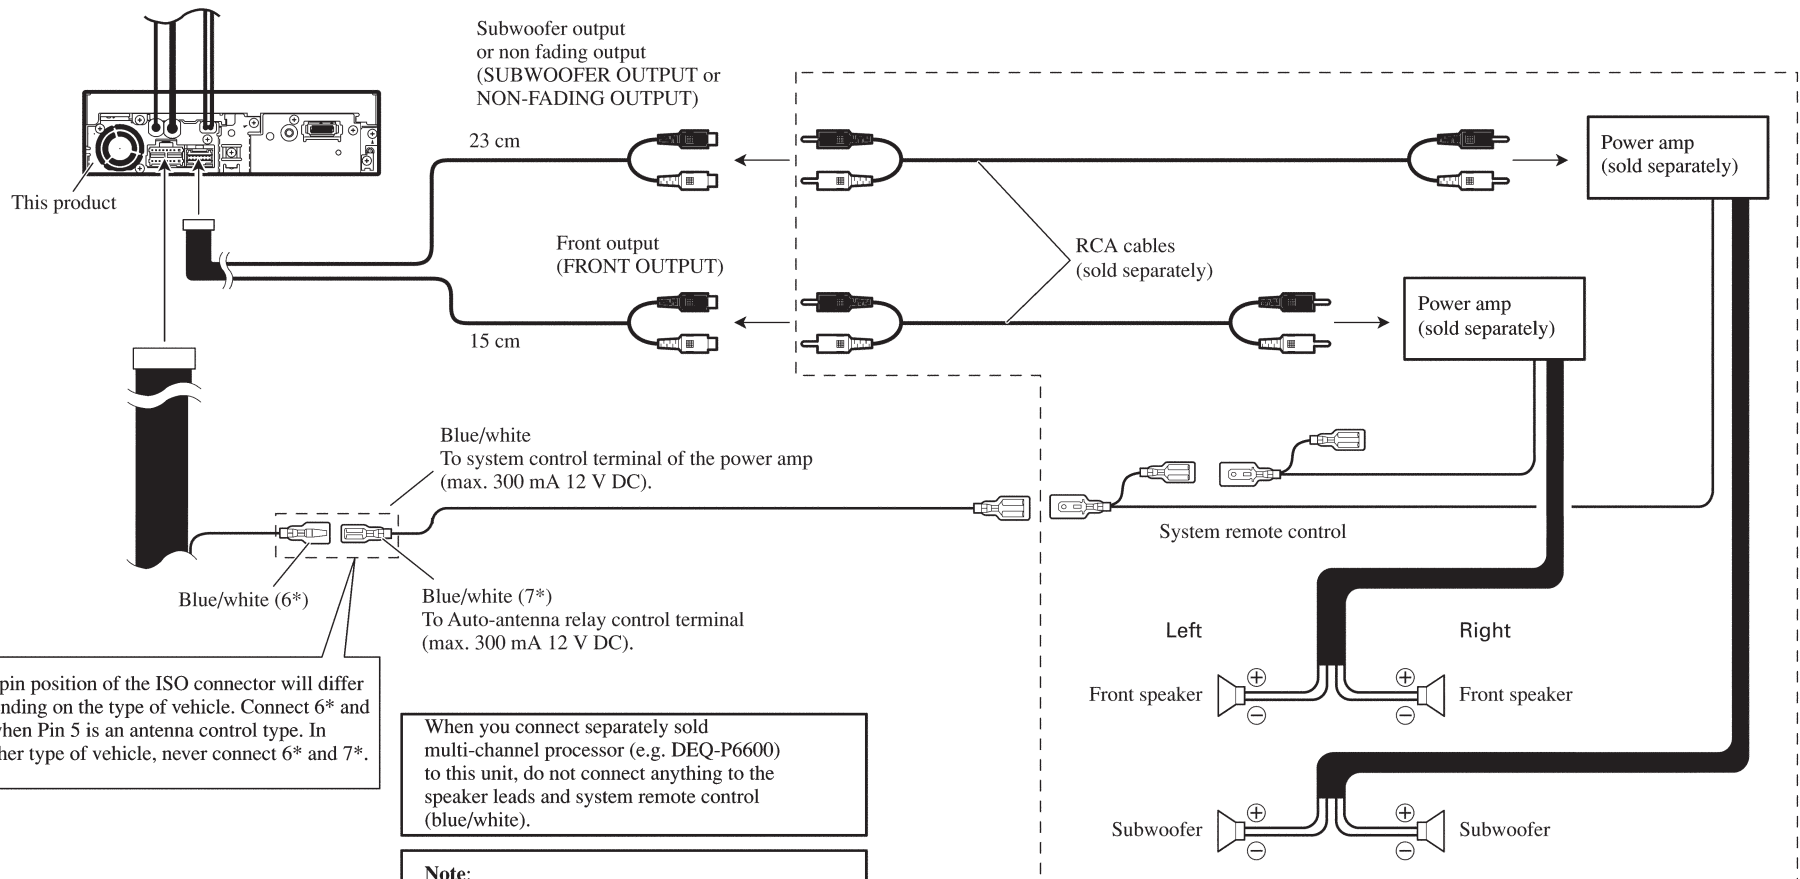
Subwoofer output or non fading output (SUBWOOFER OUTPUT or NON-FADING OUTPUT)

23 cm

This product

Power amp (sold separately)

Front output (FRONT OUTPUT)

RCA cables (sold separately)

15 cm

Power amp (sold separately)

Blue/white
To system control terminal of the power amp (max. 300 mA 12 V DC).

System remote control

Blue/white (6*)

Blue/white (7*)
To Auto-antenna relay control terminal (max. 300 mA 12 V DC).

Left

Right

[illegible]pin position of the ISO connector will differ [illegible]nding on the type of vehicle. Connect 6* and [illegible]hen Pin 5 is an antenna control type. In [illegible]her type of vehicle, never connect 6* and 7*.

Front speaker

Front speaker

When you connect separately sold multi-channel processor (e.g. DEQ-P6600) to this unit, do not connect anything to the speaker leads and system remote control (blue/white).

Subwoofer

Subwoofer

Note: